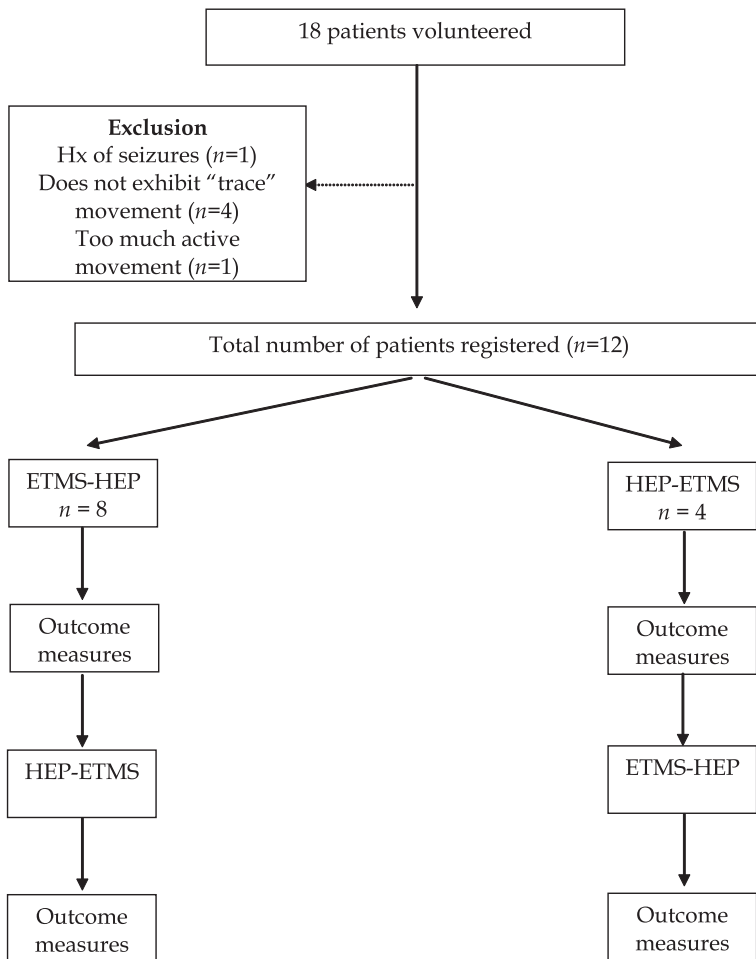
18 patients volunteered

**Exclusion**
Hx of seizures ($n$=1)
Does not exhibit "trace" movement ($n$=4)
Too much active movement ($n$=1)

Total number of patients registered ($n$=12)

ETMS-HEP
$n = 8$

Outcome measures

HEP-ETMS

Outcome measures

HEP-ETMS
$n = 4$

Outcome measures

ETMS-HEP

Outcome measures